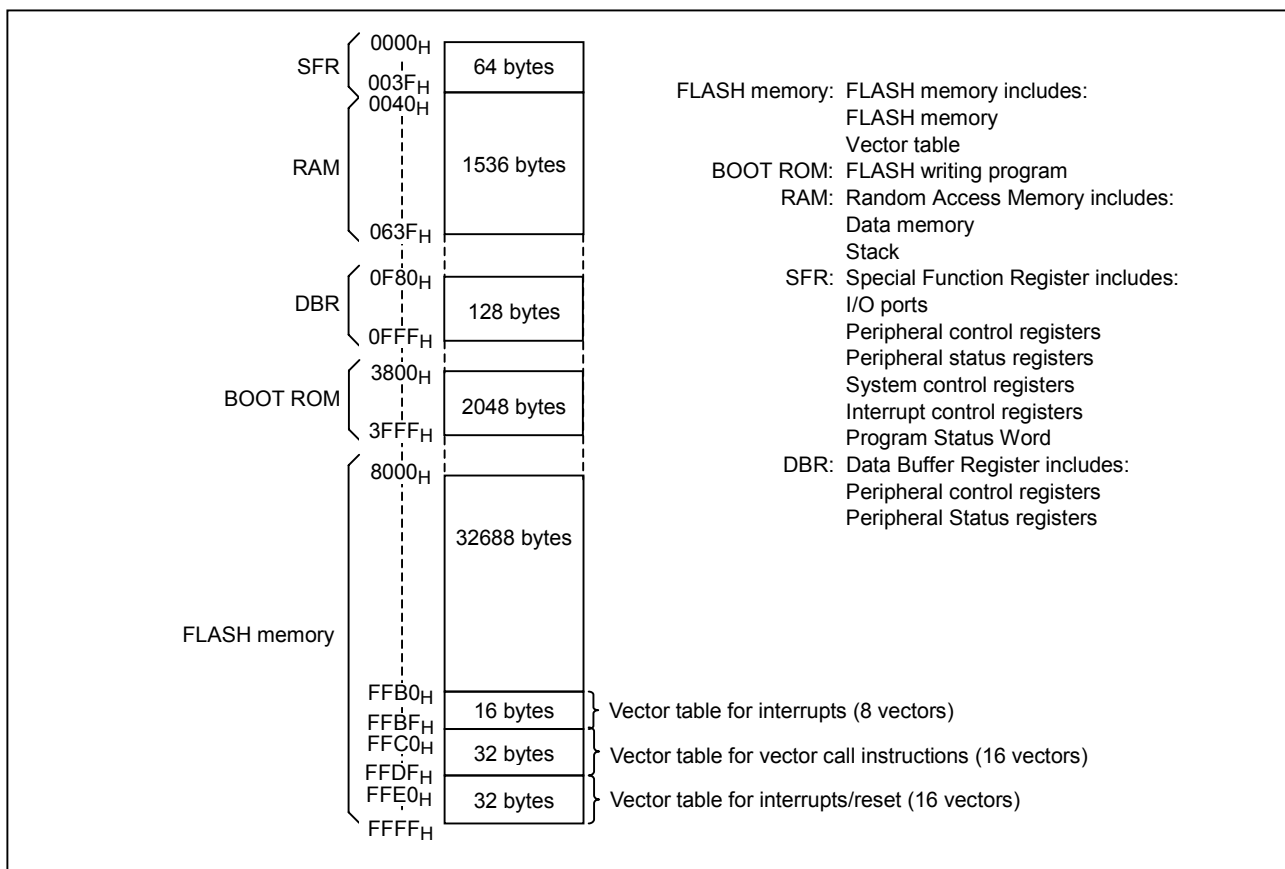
SFR
$0000_H$
64 bytes
$003F_H$
$0040_H$
RAM
1536 bytes
$063F_H$
$0F80_H$
DBR
128 bytes
$0FFF_H$
$3800_H$
BOOT ROM
2048 bytes
$3FFF_H$
$8000_H$
32688 bytes
FLASH memory
$FFB0_H$
16 bytes
$FFBF_H$
Vector table for interrupts (8 vectors)
$FFC0_H$
32 bytes
Vector table for vector call instructions (16 vectors)
$FFDF_H$
$FFE0_H$
32 bytes
Vector table for interrupts/reset (16 vectors)
$FFFF_H$

FLASH memory: FLASH memory includes:
FLASH memory
Vector table
BOOT ROM: FLASH writing program
RAM: Random Access Memory includes:
Data memory
Stack
SFR: Special Function Register includes:
I/O ports
Peripheral control registers
Peripheral status registers
System control registers
Interrupt control registers
Program Status Word
DBR: Data Buffer Register includes:
Peripheral control registers
Peripheral Status registers